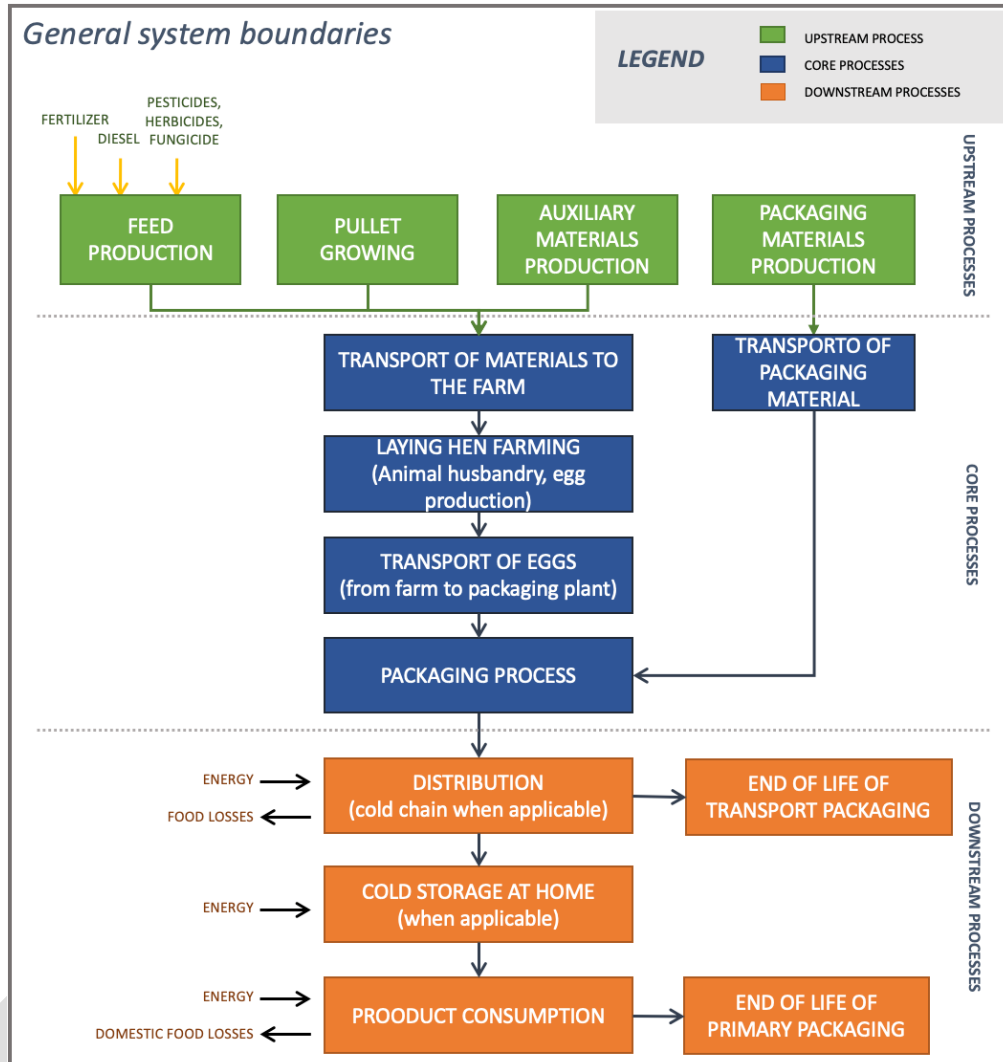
General system boundaries

LEGEND
UPSTREAM PROCESS
CORE PROCESSES
DOWNSTREAM PROCESSES

FERTILIZER
DIESEL
PESTICIDES, HERBICIDES, FUNGICIDE

UPSTREAM PROCESSES

FEED PRODUCTION
PULLET GROWING
AUXILIARY MATERIALS PRODUCTION
PACKAGING MATERIALS PRODUCTION

CORE PROCESSES

TRANSPORT OF MATERIALS TO THE FARM
TRANSPORTO OF PACKAGING MATERIAL
LAYING HEN FARMING (Animal husbandry, egg production)
TRANSPORT OF EGGS (from farm to packaging plant)
PACKAGING PROCESS

DOWNSTREAM PROCESSES

ENERGY
FOOD LOSSES
DISTRIBUTION (cold chain when applicable)
END OF LIFE OF TRANSPORT PACKAGING
ENERGY
COLD STORAGE AT HOME (when applicable)
ENERGY
DOMESTIC FOOD LOSSES
PROODUCT CONSUMPTION
END OF LIFE OF PRIMARY PACKAGING